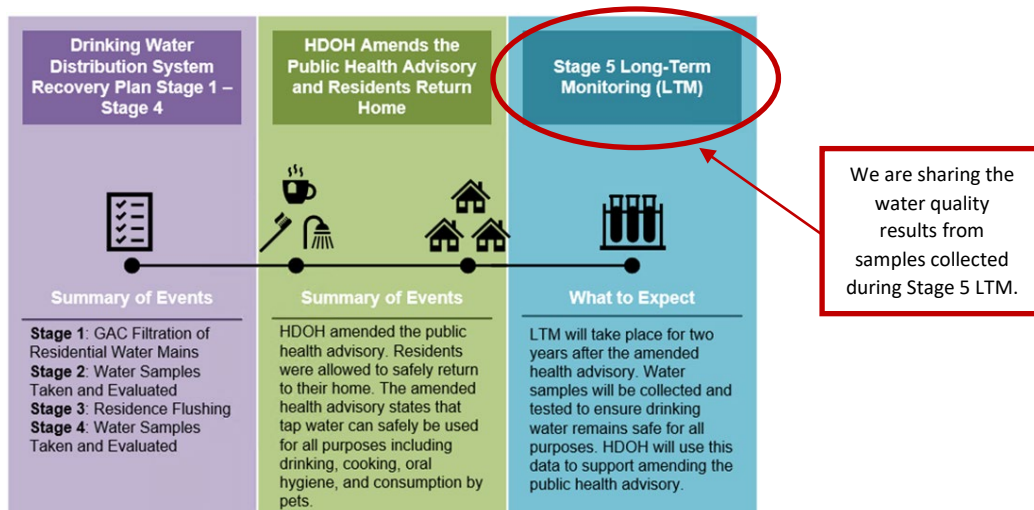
Drinking Water Distribution System Recovery Plan Stage 1 – Stage 4

Summary of Events

**Stage 1**: GAC Filtration of Residential Water Mains
**Stage 2**: Water Samples Taken and Evaluated
**Stage 3**: Residence Flushing
**Stage 4**: Water Samples Taken and Evaluated

HDOH Amends the Public Health Advisory and Residents Return Home

Summary of Events

HDOH amended the public health advisory. Residents were allowed to safely return to their home. The amended health advisory states that tap water can safely be used for all purposes including drinking, cooking, oral hygiene, and consumption by pets.

Stage 5 Long-Term Monitoring (LTM)

What to Expect

LTM will take place for two years after the amended health advisory. Water samples will be collected and tested to ensure drinking water remains safe for all purposes. HDOH will use this data to support amending the public health advisory.

We are sharing the water quality results from samples collected during Stage 5 LTM.